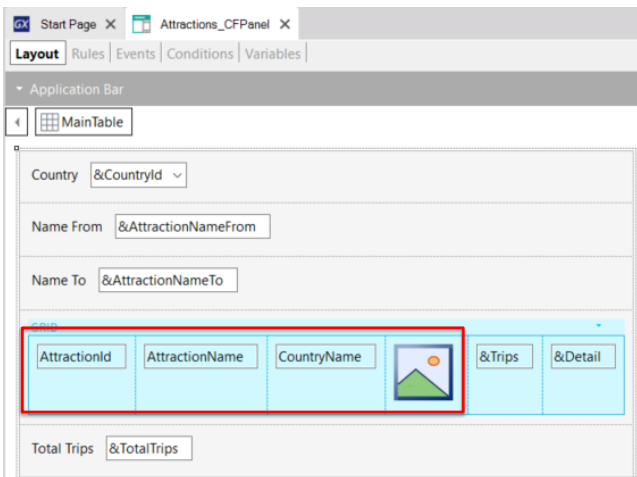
GX Start Page ✕ Attractions_CFPanel ✕

Layout | Rules | Events | Conditions | Variables

Application Bar

MainTable

Country &CountryId

Name From &AttractionNameFrom

Name To &AttractionNameTo

GRID

| AttractionId | AttractionName | CountryName | | &Trips | &Detail |
|---|---|---|---|---|---|

Total Trips &TotalTrips